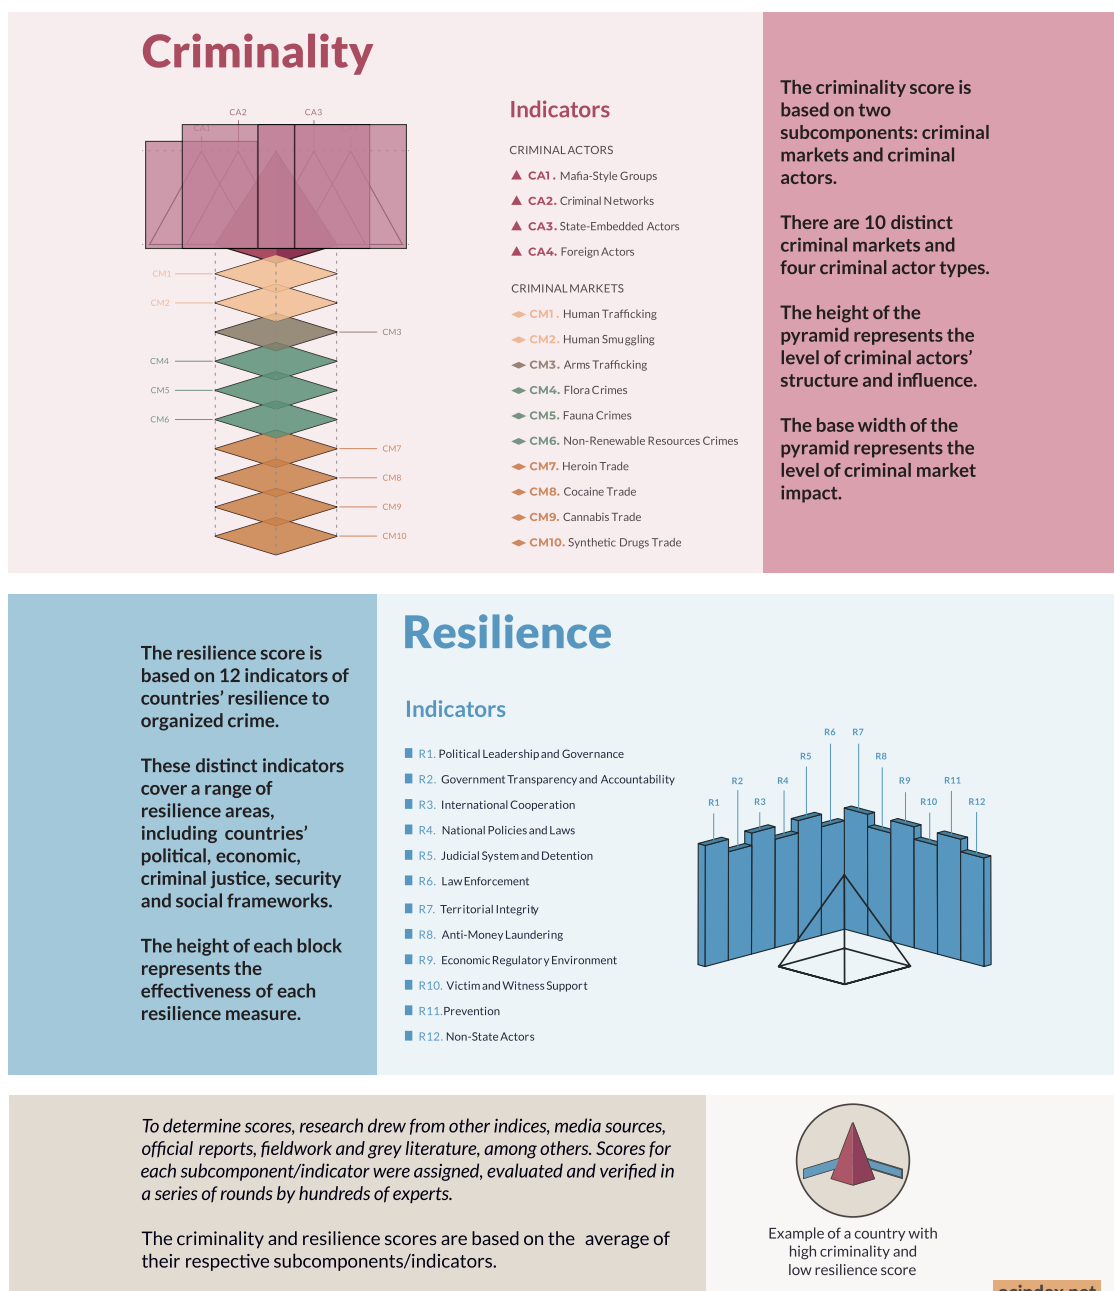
Criminality

CA2 CA3 CA1

CM1
CM2
CM3
CM4
CM5
CM6
CM7
CM8
CM9
CM10

Indicators

CRIMINAL ACTORS

CA1. Mafia-Style Groups
CA2. Criminal Networks
CA3. State-Embedded Actors
CA4. Foreign Actors

CRIMINAL MARKETS

CM1. Human Trafficking
CM2. Human Smuggling
CM3. Arms Trafficking
CM4. Flora Crimes
CM5. Fauna Crimes
CM6. Non-Renewable Resources Crimes
CM7. Heroin Trade
CM8. Cocaine Trade
CM9. Cannabis Trade
CM10. Synthetic Drugs Trade

The criminality score is based on two subcomponents: criminal markets and criminal actors.

There are 10 distinct criminal markets and four criminal actor types.

The height of the pyramid represents the level of criminal actors' structure and influence.

The base width of the pyramid represents the level of criminal market impact.

The resilience score is based on 12 indicators of countries' resilience to organized crime.

These distinct indicators cover a range of resilience areas, including countries' political, economic, criminal justice, security and social frameworks.

The height of each block represents the effectiveness of each resilience measure.

Resilience

Indicators

R1. Political Leadership and Governance
R2. Government Transparency and Accountability
R3. International Cooperation
R4. National Policies and Laws
R5. Judicial System and Detention
R6. Law Enforcement
R7. Territorial Integrity
R8. Anti-Money Laundering
R9. Economic Regulatory Environment
R10. Victim and Witness Support
R11. Prevention
R12. Non-State Actors

R6 R7 R5 R8 R2 R4 R9 R11 R1 R3 R10 R12

To determine scores, research drew from other indices, media sources, official reports, fieldwork and grey literature, among others. Scores for each subcomponent/indicator were assigned, evaluated and verified in a series of rounds by hundreds of experts.

The criminality and resilience scores are based on the average of their respective subcomponents/indicators.

Example of a country with high criminality and low resilience score

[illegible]